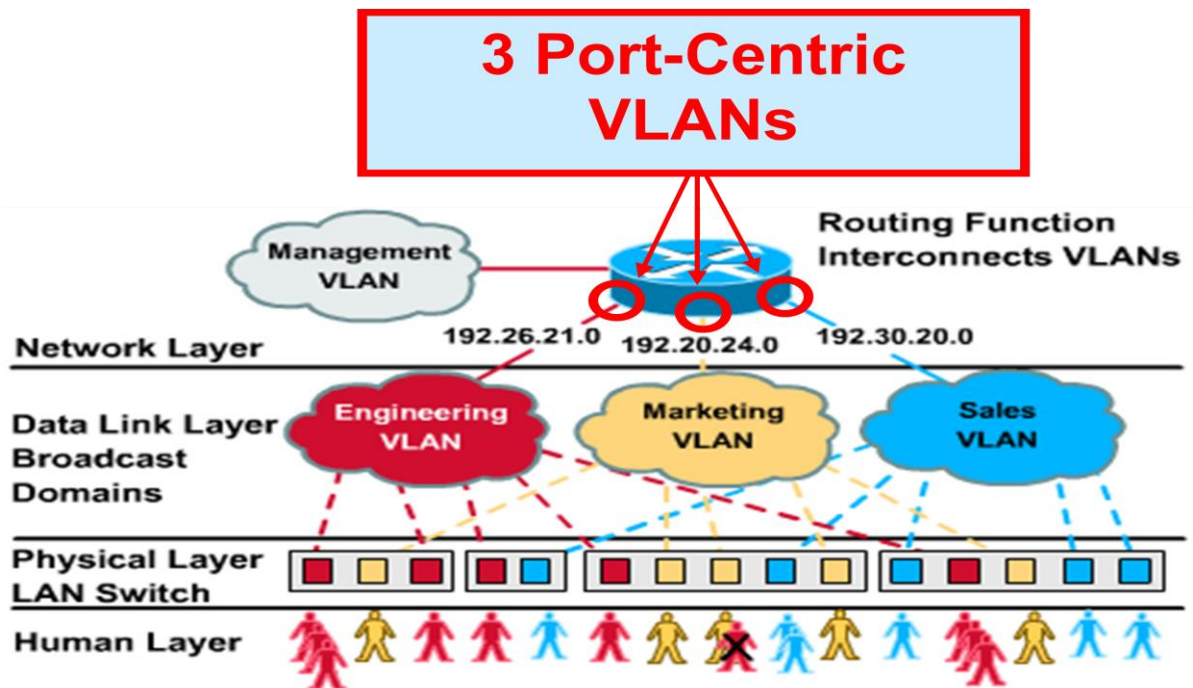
3 Port-Centric VLANs

Management VLAN

Routing Function Interconnects VLANs

Network Layer

192.26.21.0

192.20.24.0

192.30.20.0

Data Link Layer Broadcast Domains

Engineering VLAN

Marketing VLAN

Sales VLAN

Physical Layer LAN Switch

Human Layer